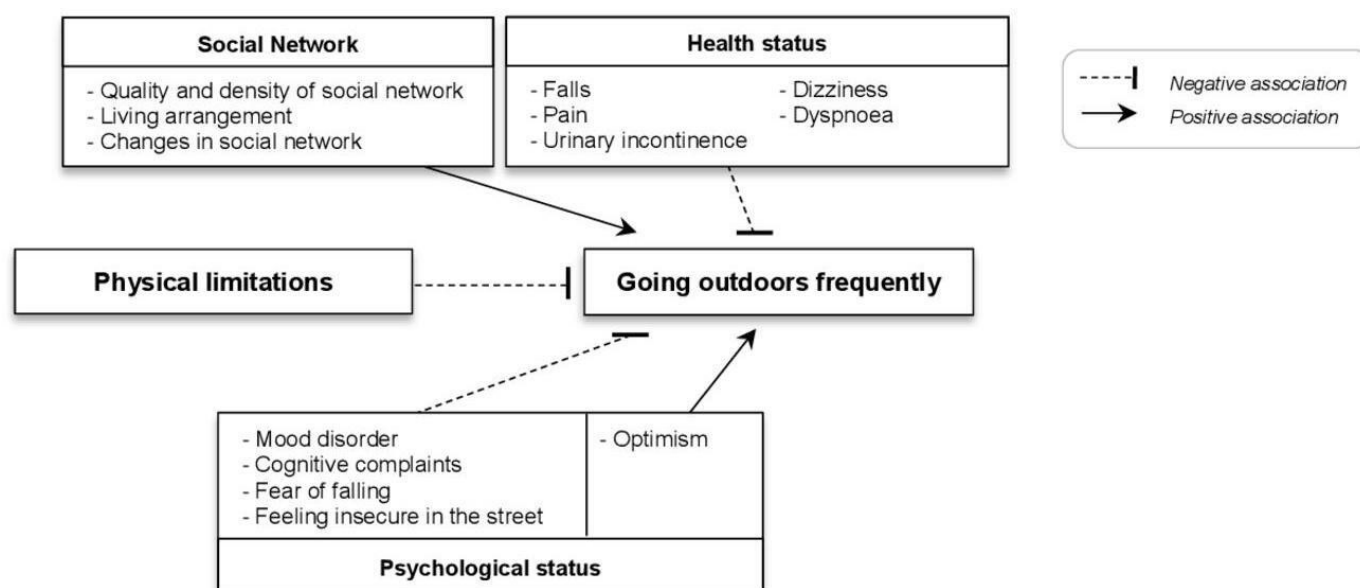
Social Network

- Quality and density of social network
- Living arrangement
- Changes in social network

Health status

- Falls
- Pain
- Urinary incontinence
- Dizziness
- Dyspnoea

Negative association
Positive association

Physical limitations

Going outdoors frequently

- Mood disorder
- Cognitive complaints
- Fear of falling
- Feeling insecure in the street

- Optimism

Psychological status